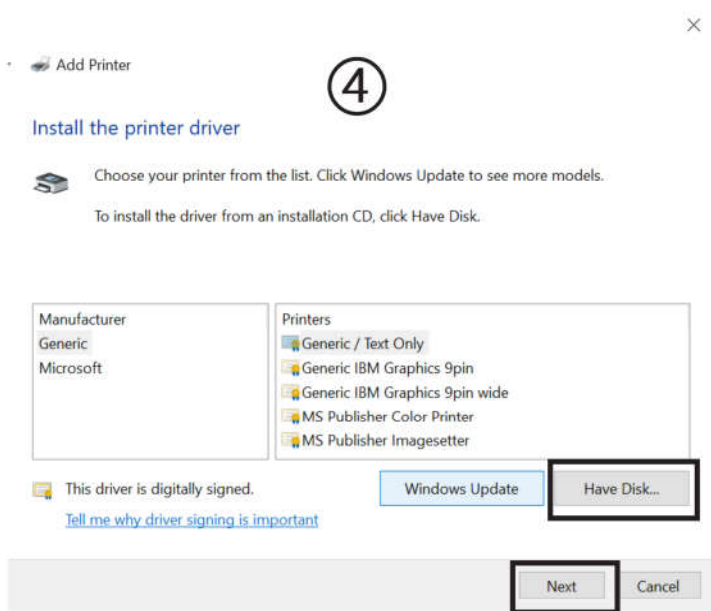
×

Add Printer

④

Install the printer driver

Choose your printer from the list. Click Windows Update to see more models.

To install the driver from an installation CD, click Have Disk.

| Manufacturer | Printers |
|---|---|
| Generic | Generic / Text Only |
| Microsoft | Generic IBM Graphics 9pin |
| | Generic IBM Graphics 9pin wide |
| | MS Publisher Color Printer |
| | MS Publisher Imagesetter |

This driver is digitally signed.

Tell me why driver signing is important

Windows Update

Have Disk...

Next

Cancel